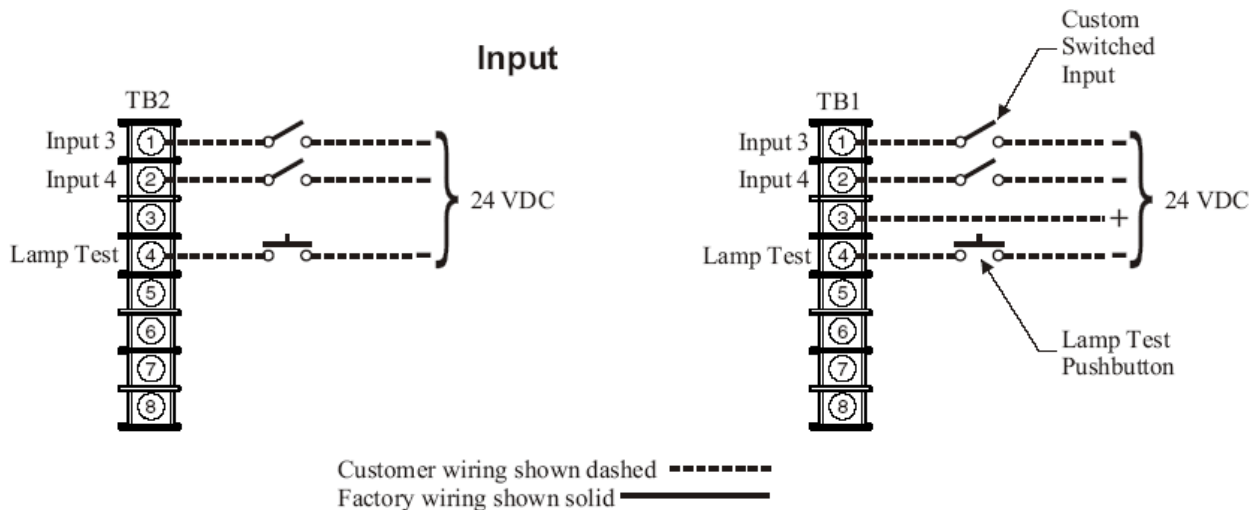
Input

TB2

Input 3 1
Input 4 2
3
Lamp Test 4
5
6
7
8

24 VDC

Custom Switched Input

TB1

Input 3 1
Input 4 2
3 +
Lamp Test 4
5
6
7
8

24 VDC

Lamp Test Pushbutton

Customer wiring shown dashed
Factory wiring shown solid